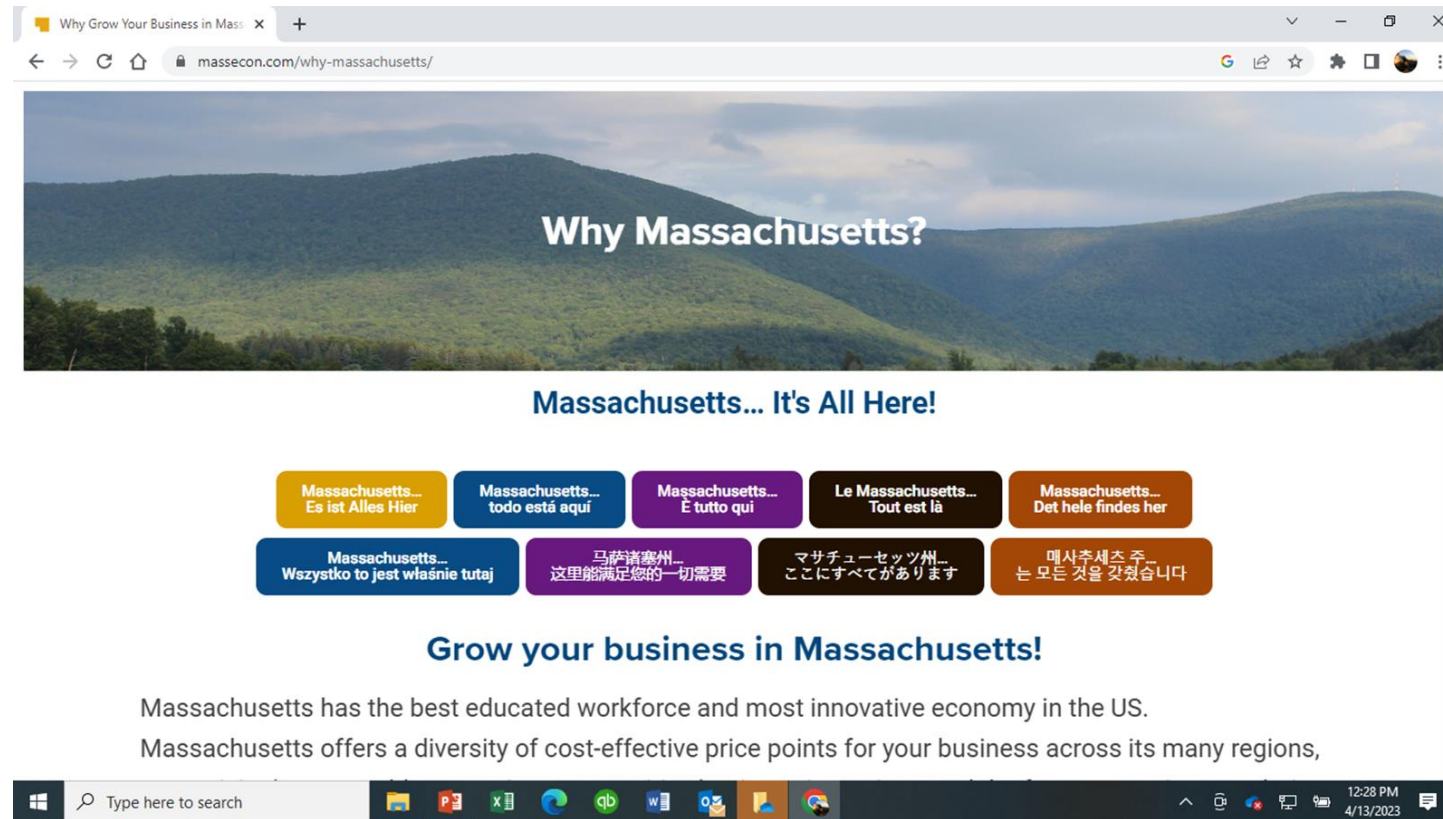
Why Grow Your Business in Mass ×
+
massecon.com/why-massachusetts/

Why Massachusetts?

Massachusetts… It's All Here!

Massachusetts… Es ist Alles Hier

Massachusetts… todo está aquí

Massachusetts… È tutto qui

Le Massachusetts… Tout est là

Massachusetts… Det hele findes her

Massachusetts… Wszystko to jest właśnie tutaj

马萨诸塞州… 这里能满足您的一切需要

マサチューセッツ州… ここにすべてがあります

매사추세츠 주… 는 모든 것을 갖췄습니다

Grow your business in Massachusetts!

Massachusetts has the best educated workforce and most innovative economy in the US.

Massachusetts offers a diversity of cost-effective price points for your business across its many regions,

Type here to search

12:28 PM
4/13/2023